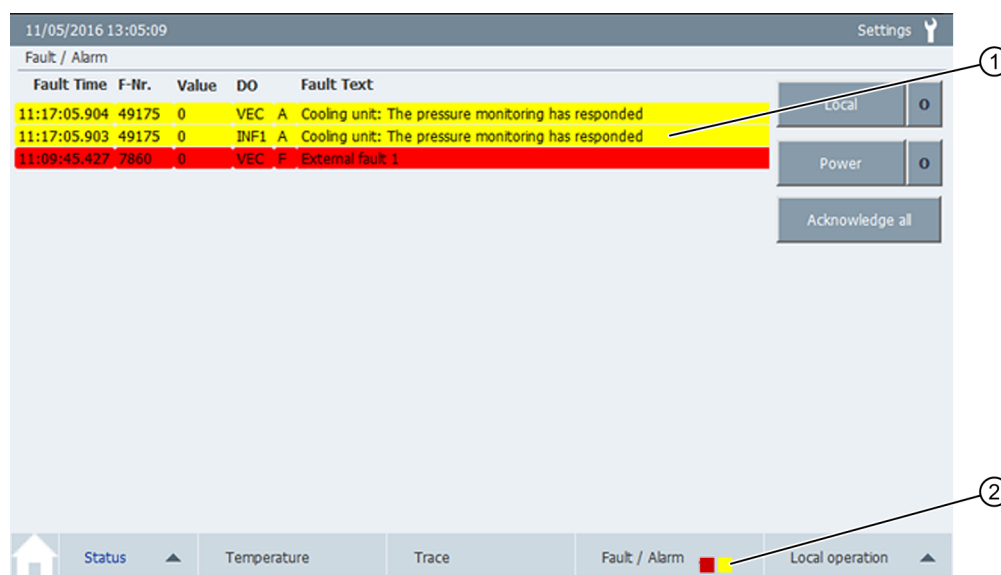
11/05/2016 13:05:09

Settings

Fault / Alarm

| Fault Time | F-Nr. | Value | DO | | Fault Text |
|---|---|---|---|---|---|
| 11:17:05.904 | 49175 | 0 | VEC | A | Cooling unit: The pressure monitoring has responded |
| 11:17:05.903 | 49175 | 0 | INF1 | A | Cooling unit: The pressure monitoring has responded |
| 11:09:45.427 | 7860 | 0 | VEC | F | External fault 1 |

Local 0

Power 0

Acknowledge all

1

2

Status

Temperature

Trace

Fault / Alarm

Local operation